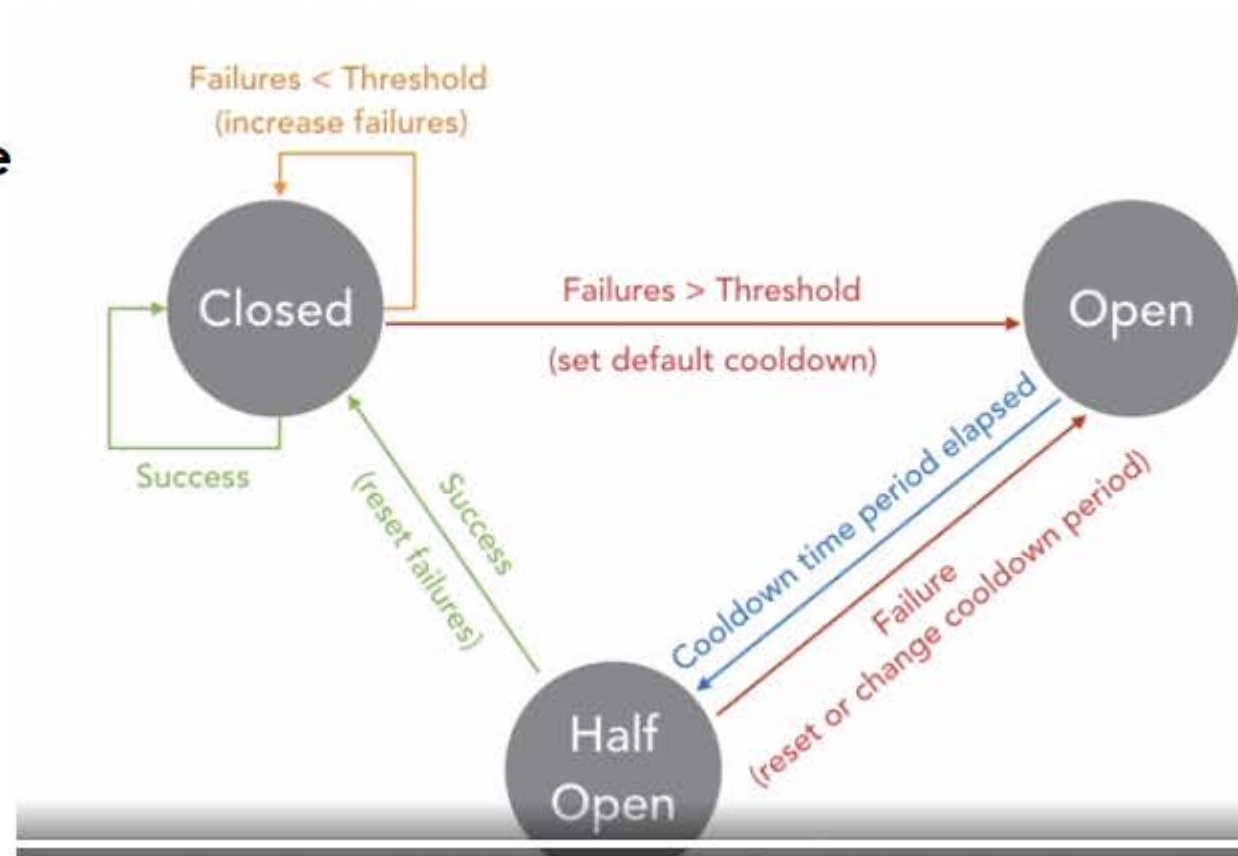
e

Failures < Threshold
(increase failures)

Closed

Failures > Threshold

(set default cooldown)

Open

Success

Success
(reset failures)

Cooldown time period elapsed

Failure
(reset or change cooldown period)

Half Open